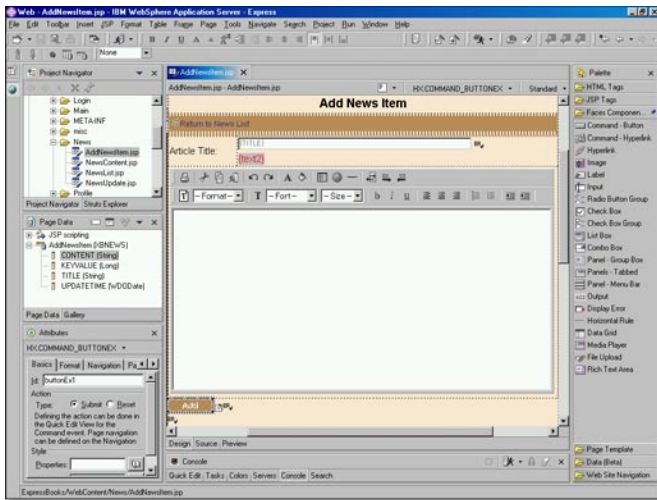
Web - AddNewsItem.jsp - IBM WebSphere Application Server - Express
File Edit Toolbar Insert JSP Format Table Frame Page Tools Navigate Search Project Run Window Help

None

Project Navigator
Login
Main
META-INF
misc
News
AddNewsItem.jsp
NewsContent.jsp
NewsList.jsp
NewsUpdate.jsp
Profile
Project Navigator Struts Explorer

Page Data
JSP scripting
AddNewsItem (XBNEWS)
CONTENT (String)
KEYVALUE (Long)
TITLE (String)
UPDATETIME (WDODate)
Page Data Gallery

Attributes
HX:COMMAND_BUTTONEX
Basics Format Navigation Pa
Id: buttonEx1
Action
Type: Submit Reset
Defining the action can be done in the Quick Edit View for the Command event. Page navigation can be defined on the Navigation Style
Properties:

AddNewsItem.jsp
AddNewsItem.jsp - AddNewsItem.jsp
HX:COMMAND_BUTTONEX
Standard
Add News Item
Return to News List
Article Title:
{TITLE}
{text2}
-Format- -Font- -Size-
Add
Design Source Preview

Console
Quick Edit Tasks Colors Servers Console Search

Palette
HTML Tags
JSP Tags
Faces Componen...
Command - Button
Command - Hyperlink
Hyperlink
Image
Label
Input
Radio Button Group
Check Box
Check Box Group
List Box
Combo Box
Panel - Group Box
Panels - Tabbed
Panel - Menu Bar
Output
Display Error
Horizontal Rule
Data Grid
Media Player
File Upload
Rich Text Area
Page Template
Data (Beta)
Web Site Navigation

ExpressBooks/WebContent/News/AddNewsItem.jsp